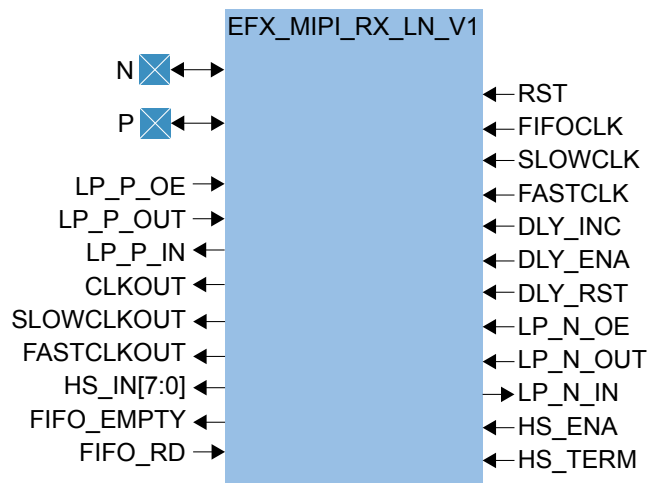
EFX_MIPI_RX_LN_V1

N

P

LP_P_OE
LP_P_OUT
LP_P_IN
CLKOUT
SLOWCLKOUT
FASTCLKOUT
HS_IN[7:0]
FIFO_EMPTY
FIFO_RD

RST
FIFOCLK
SLOWCLK
FASTCLK
DLY_INC
DLY_ENA
DLY_RST
LP_N_OE
LP_N_OUT
LP_N_IN
HS_ENA
HS_TERM